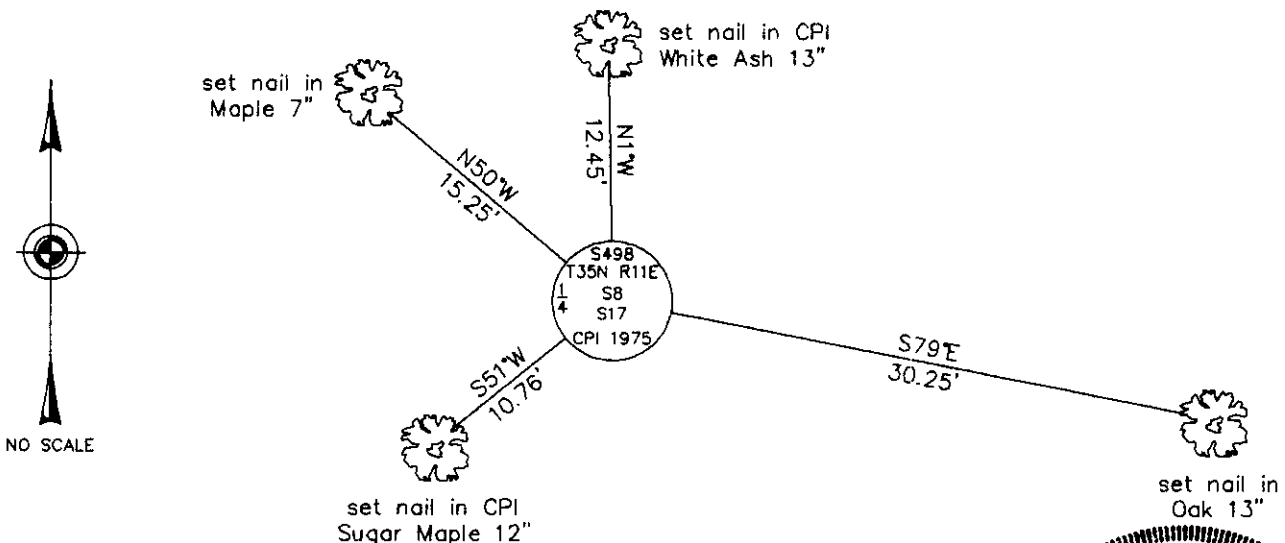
set nail in CPI
White Ash 13"

set nail in
Maple 7"

N1°W
12.45'

N50°W
15.25'

NO SCALE

S498
T35N R11E
$\frac{1}{4}$
S8
S17
CPI 1975

S51°W
10.76'

S79°E
30.25'

set nail in CPI
Sugar Maple 12"

set nail in
Oak 13"